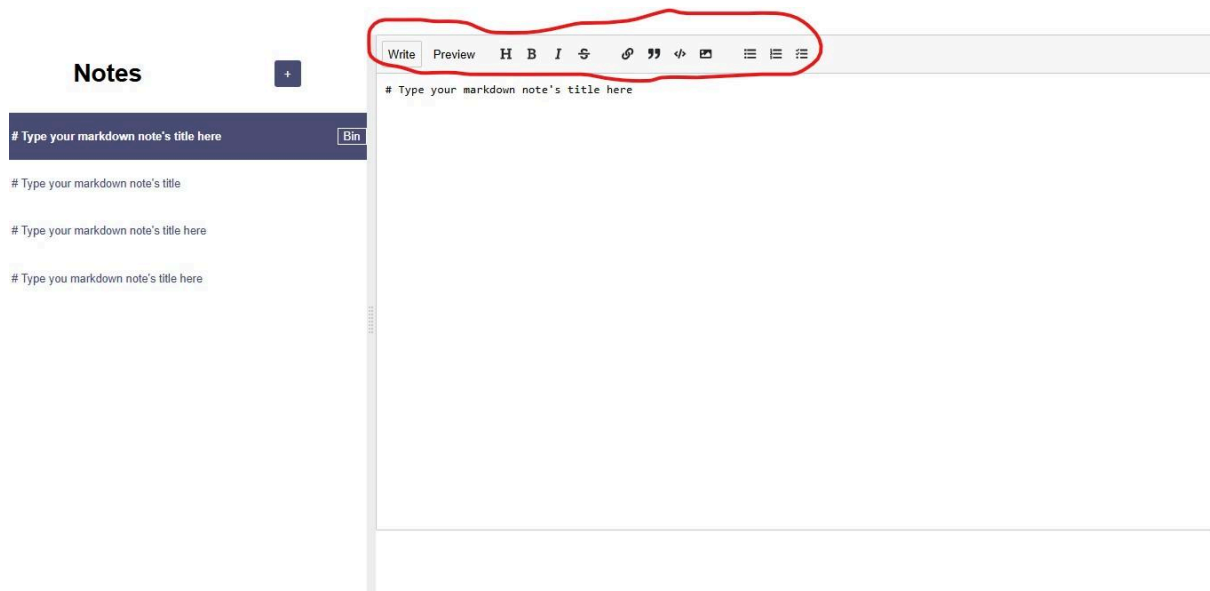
Notes +

# Type your markdown note's title here Bin

# Type your markdown note's title

# Type your markdown note's title here

# Type you markdown note's title here

Write Preview H B I

# Type your markdown note's title here